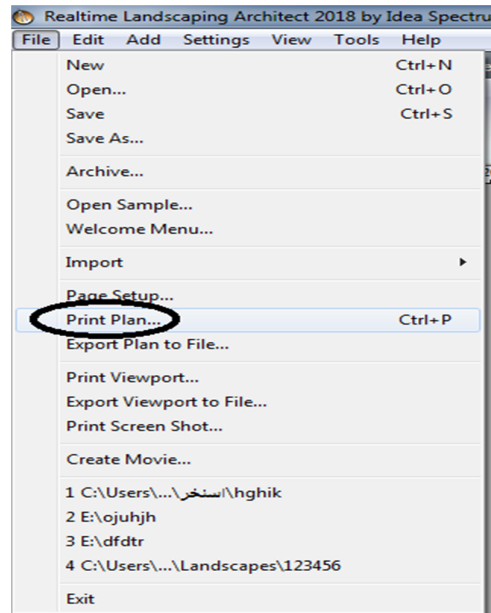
Realtime Landscaping Architect 2018 by Idea Spectru

File Edit Add Settings View Tools Help

New Ctrl+N
Open... Ctrl+O
Save Ctrl+S
Save As...

Archive...

Open Sample...
Welcome Menu...

Import

Page Setup...
Print Plan... Ctrl+P
Export Plan to File...

Print Viewport...
Export Viewport to File...
Print Screen Shot...

Create Movie...

1 C:\Users\...\اسنخر\hghik
2 E:\ojuhjh
3 E:\dfdtr
4 C:\Users\...\Landscapes\123456

Exit